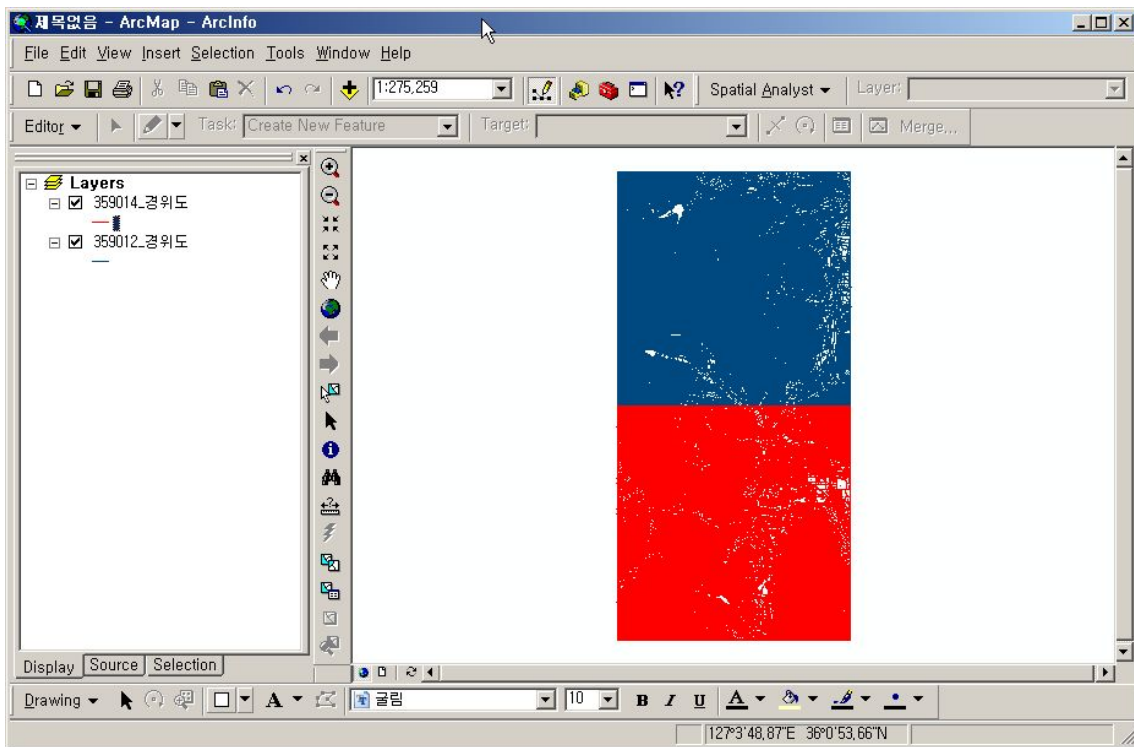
제목없음 - ArcMap - ArcInfo

File Edit View Insert Selection Tools Window Help

1:275,259

Spatial Analyst ▾

Layer:

Editor ▾

Task: Create New Feature

Target:

Merge...

Layers

359014_경위도

359012_경위도

Display Source Selection

Drawing ▾

굴림

10

B I U

127°3'48.87"E 36°0'53.66"N